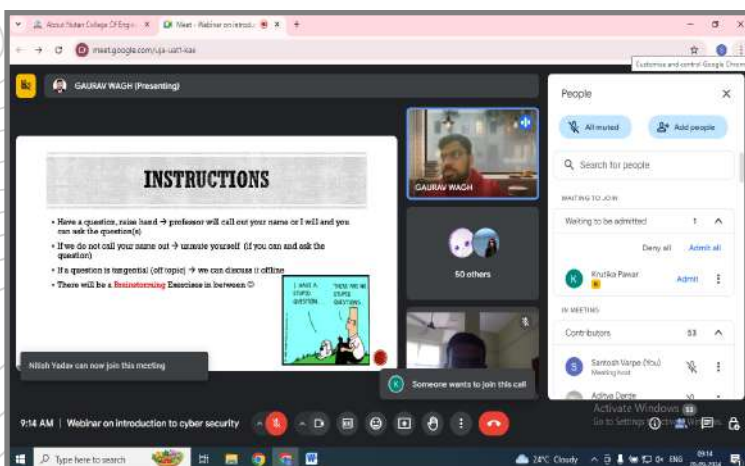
About Nutan College Of Engin... ×
Meet - Webinar on introd... ×
+
meet.google.com/ujs-ustt-kas
Customize and control Google Chrome

GAURAV WAGH (Presenting)

INSTRUCTIONS

• Have a question, raise hand → professor will call out your name or I will and you can ask the question(s)
• If we do not call your name out → unmute yourself (if you can and ask the question)
• If a question is tangential (off topic) → we can discuss it offline
• There will be a Brainstorming Exercise in between ☺

I HAVE A STUPID QUESTION. THERE ARE NO STUPID QUESTIONS.

GAURAV WAGH

50 others

Nilish Yadav can now join this meeting

Someone wants to join this call

People
All muted
Add people
Search for people
WAITING TO JOIN
Waiting to be admitted 1
Deny all Admit all
Kruttika Pawar
Admit
IN MEETING
Contributors 53
Santosh Varpe (You)
Meeting host
Aditya Dande

9:14 AM | Webinar on introduction to cyber security

Activate Windows
Go to Settings to activate Windows.

Type here to search
24°C Cloudy ENG 09:14